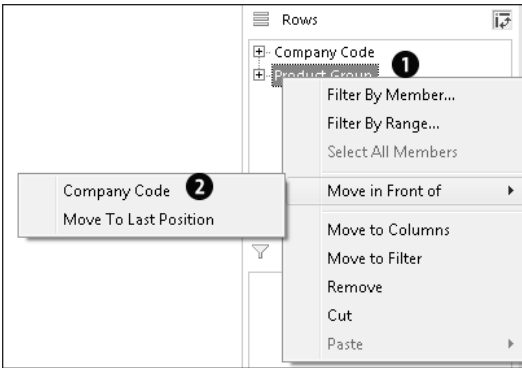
Rows

Company Code

Product Group

1

Filter By Member...

Filter By Range...

Select All Members

Company Code

2

Move To Last Position

Move in Front of

Move to Columns

Move to Filter

Remove

Cut

Paste